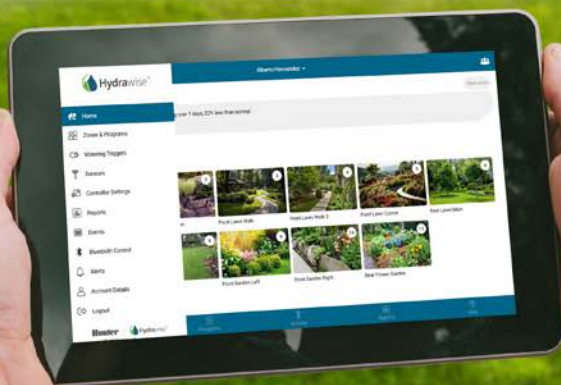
Hydrawise

Alberto Hernandez

Home

Zones & Programs

Watering Triggers

Sensors

Controller Settings

Reports

Events

Bluetooth Control

Alerts

Account Details

Logout

Hunter Hydrawise

over 7 days, 33% less than normal

Front Lawn Walk

Front Lawn Walk 2

Front Lawn Corner

Rear Lawn Main

Front Garden Left

Front Garden Right

Rear Flower Garden

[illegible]